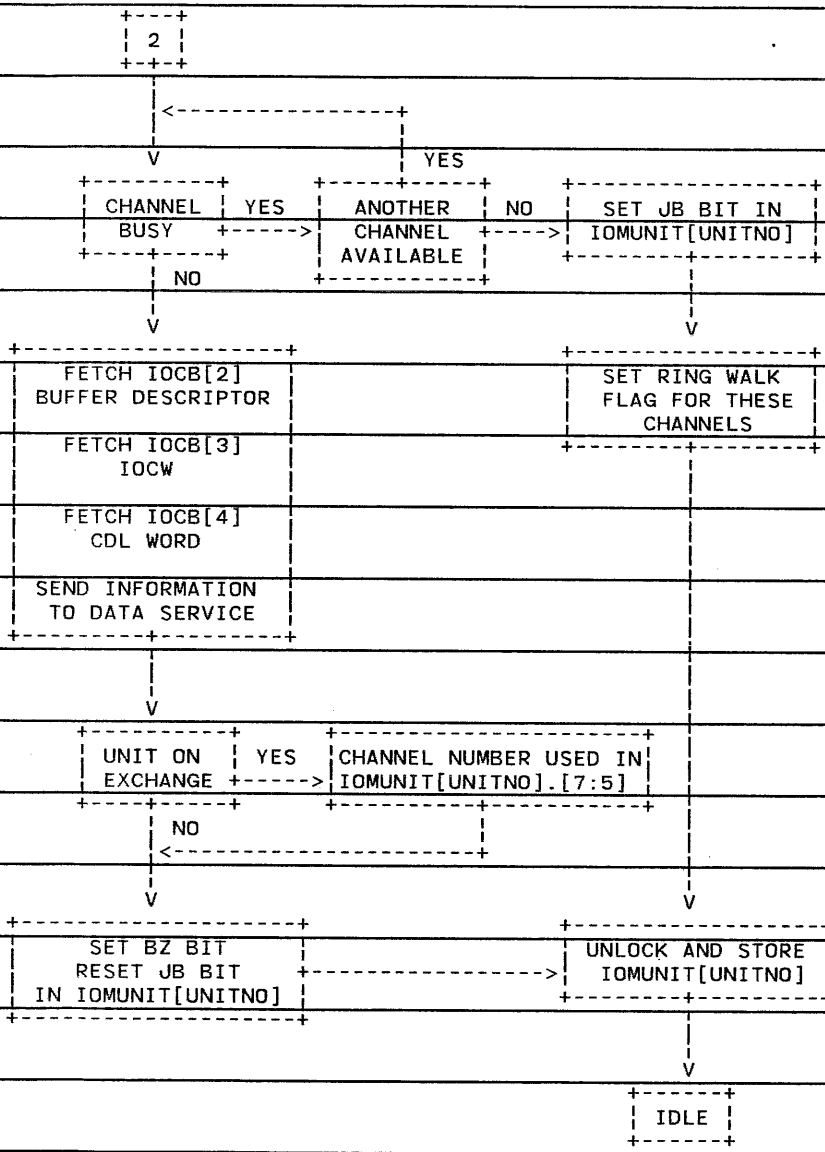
2

YES

CHANNEL BUSY

YES

ANOTHER CHANNEL AVAILABLE

NO

SET JB BIT IN IOMUNIT[UNITNO]

NO

FETCH IOCB[2] BUFFER DESCRIPTOR

FETCH IOCB[3] IOCW

FETCH IOCB[4] CDL WORD

SEND INFORMATION TO DATA SERVICE

SET RING WALK FLAG FOR THESE CHANNELS

UNIT ON EXCHANGE

YES

CHANNEL NUMBER USED IN IOMUNIT[UNITNO].[7:5]

NO

SET BZ BIT RESET JB BIT IN IOMUNIT[UNITNO]

UNLOCK AND STORE IOMUNIT[UNITNO]

IDLE